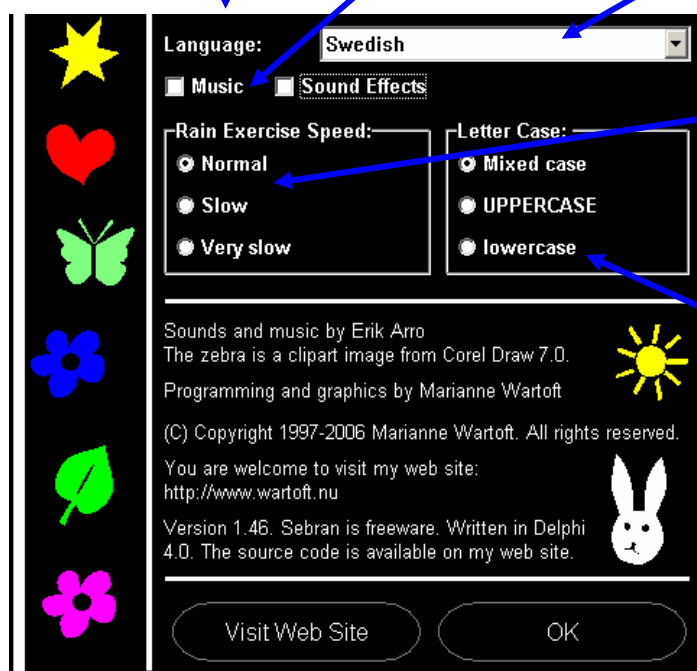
Language: Swedish

Music
Sound Effects

Rain Exercise Speed:
Normal
Slow
Very slow

Letter Case:
Mixed case
UPPERCASE
lowercase

Sounds and music by Erik Arro
The zebra is a clipart image from Corel Draw 7.0.

Programming and graphics by Marianne Wartoft

(C) Copyright 1997-2006 Marianne Wartoft. All rights reserved.

You are welcome to visit my web site:
http://www.wartoft.nu

Version 1.46. Sebran is freeware. Written in Delphi 4.0. The source code is available on my web site.

Visit Web Site
OK